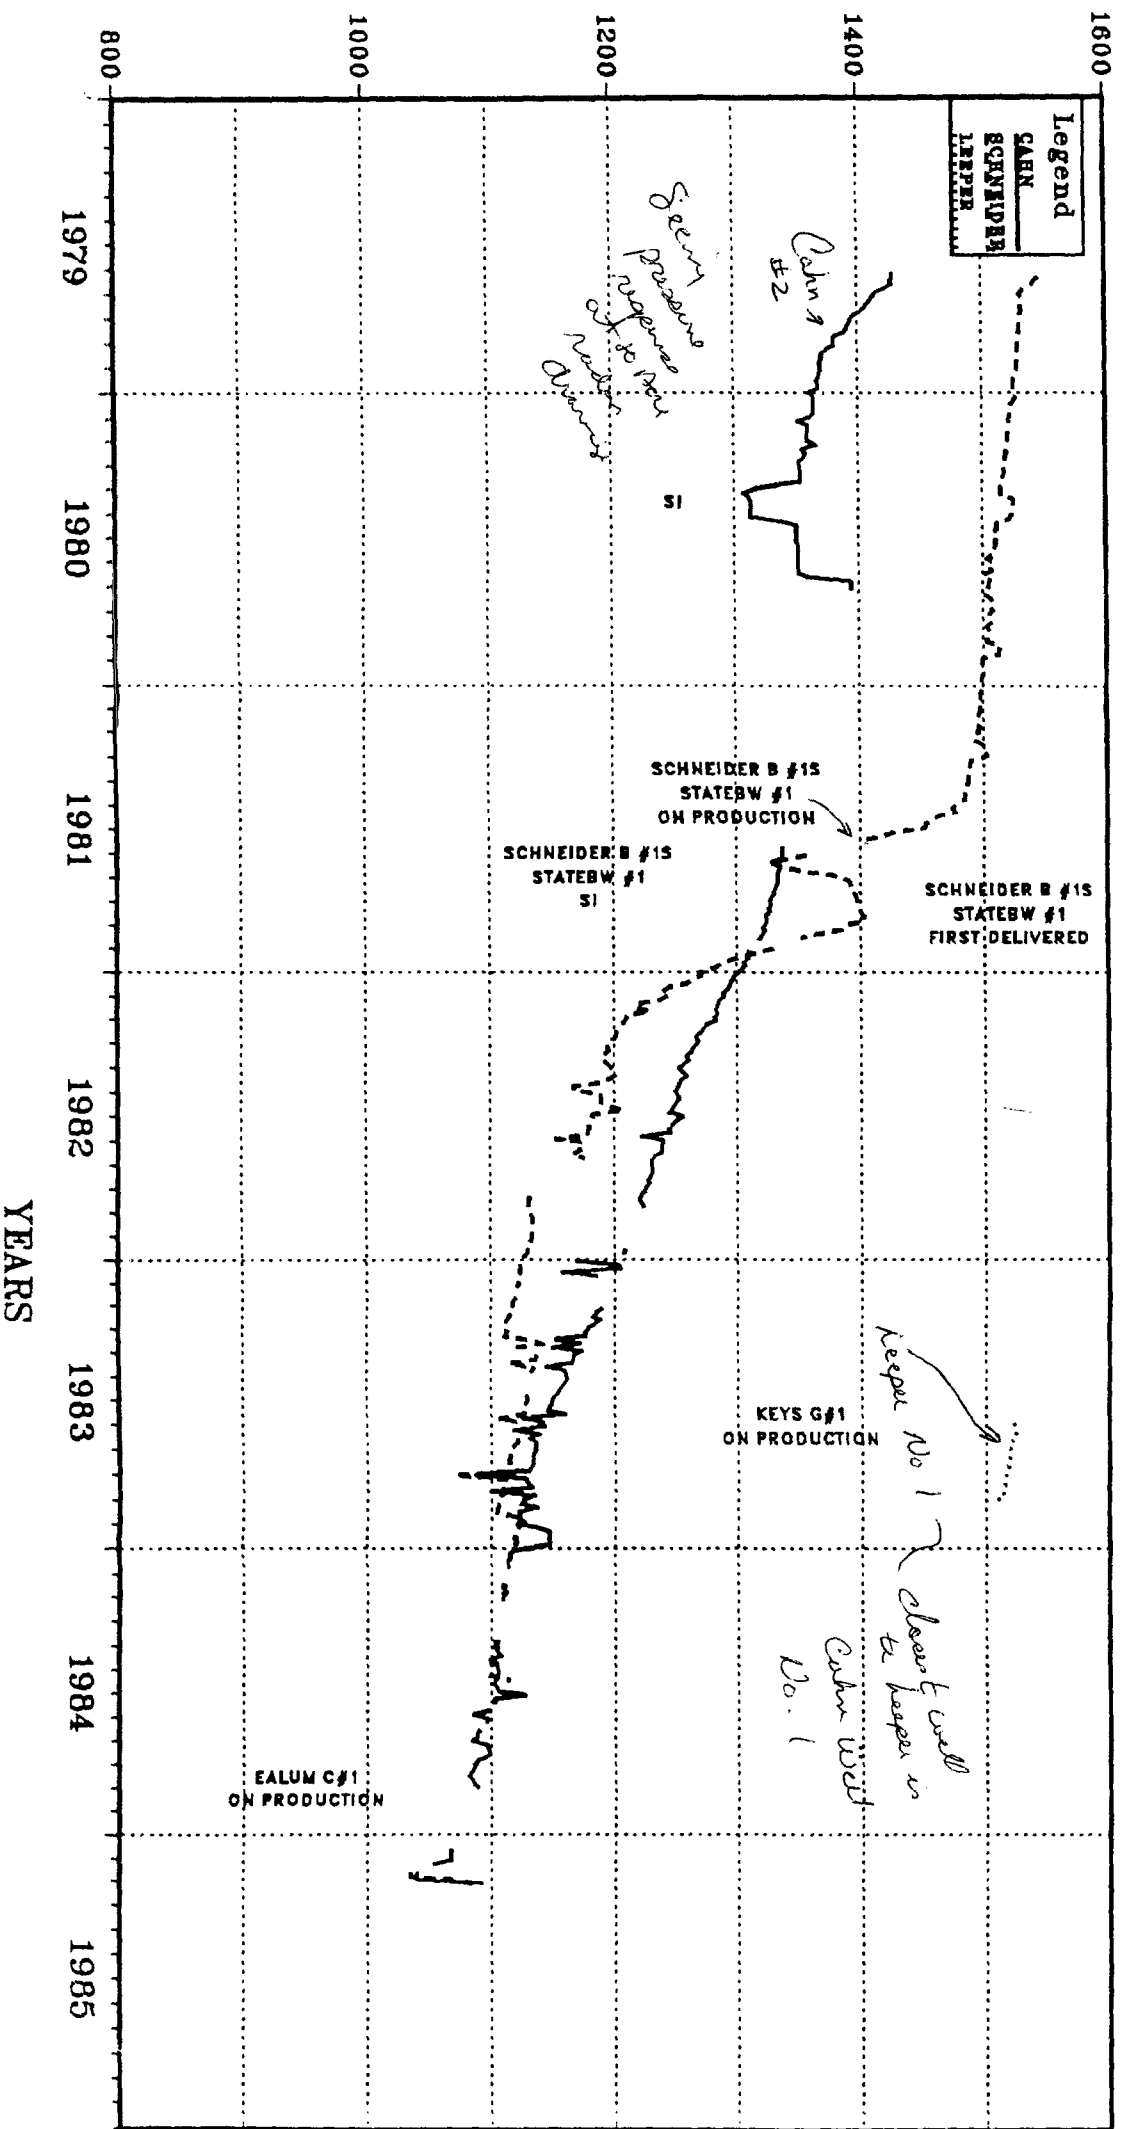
Legend
CAHN
SCHNEIDER
LEEPER

1600
1400
1200
1000
800

Cahn #2

Seems pressure response at so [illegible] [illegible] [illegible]

SI

SCHNEIDER B #1S
STATEBW #1
ON PRODUCTION

SCHNEIDER B #1S
STATEBW #1
SI

SCHNEIDER B #1S
STATEBW #1
FIRST DELIVERED

Leeper No 1

closest well to Leeper is Cahn Well No. 1

KEYS G#1
ON PRODUCTION

EALUM C#1
ON PRODUCTION

1979
1980
1981
1982
1983
1984
1985

YEARS